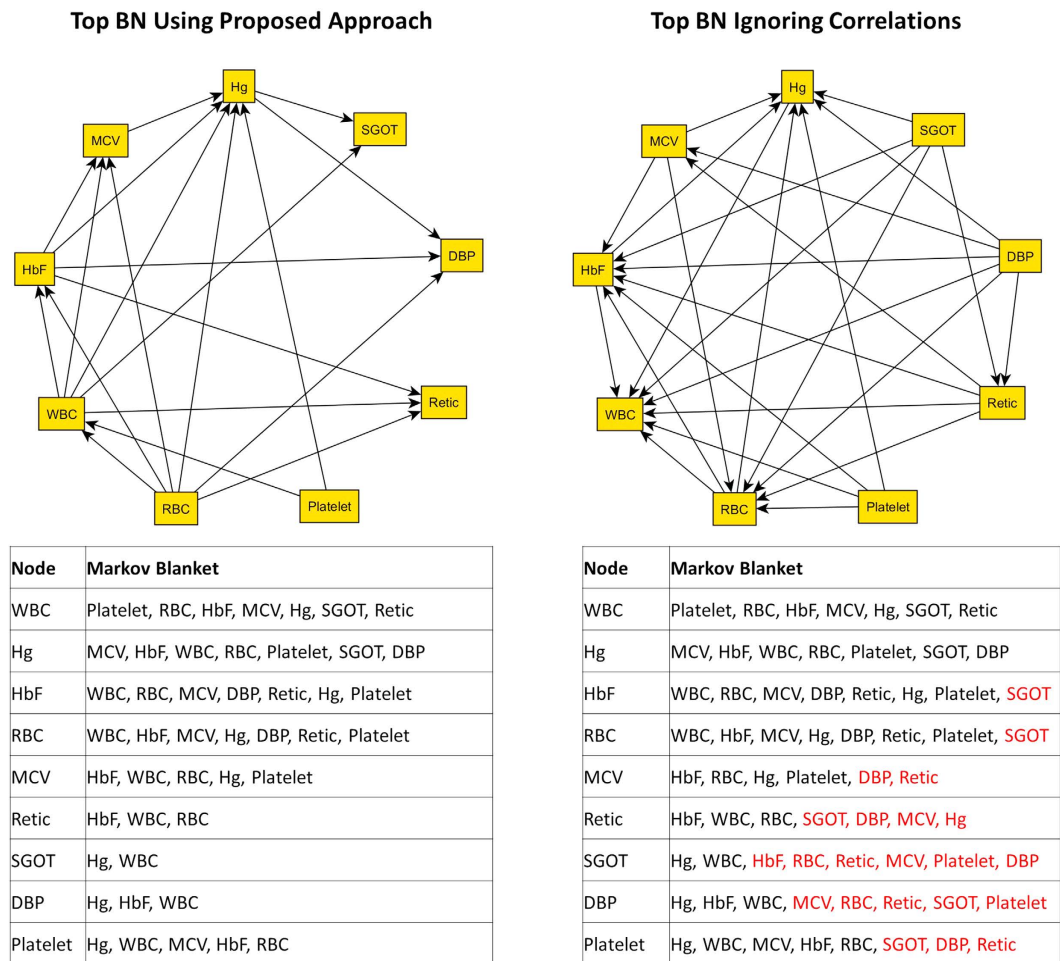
Top BN Using Proposed Approach

Hg
SGOT
MCV
HbF
DBP
WBC
Retic
RBC
Platelet

| Node | Markov Blanket |
|---|---|
| WBC | Platelet, RBC, HbF, MCV, Hg, SGOT, Retic |
| Hg | MCV, HbF, WBC, RBC, Platelet, SGOT, DBP |
| HbF | WBC, RBC, MCV, DBP, Retic, Hg, Platelet |
| RBC | WBC, HbF, MCV, Hg, DBP, Retic, Platelet |
| MCV | HbF, WBC, RBC, Hg, Platelet |
| Retic | HbF, WBC, RBC |
| SGOT | Hg, WBC |
| DBP | Hg, HbF, WBC |
| Platelet | Hg, WBC, MCV, HbF, RBC |

Top BN Ignoring Correlations

Hg
SGOT
MCV
HbF
DBP
WBC
Retic
RBC
Platelet

| Node | Markov Blanket |
|---|---|
| WBC | Platelet, RBC, HbF, MCV, Hg, SGOT, Retic |
| Hg | MCV, HbF, WBC, RBC, Platelet, SGOT, DBP |
| HbF | WBC, RBC, MCV, DBP, Retic, Hg, Platelet, SGOT |
| RBC | WBC, HbF, MCV, Hg, DBP, Retic, Platelet, SGOT |
| MCV | HbF, RBC, Hg, Platelet, DBP, Retic |
| Retic | HbF, WBC, RBC, SGOT, DBP, MCV, Hg |
| SGOT | Hg, WBC, HbF, RBC, Retic, MCV, Platelet, DBP |
| DBP | Hg, HbF, WBC, MCV, RBC, Retic, SGOT, Platelet |
| Platelet | Hg, WBC, MCV, HbF, RBC, SGOT, DBP, Retic |